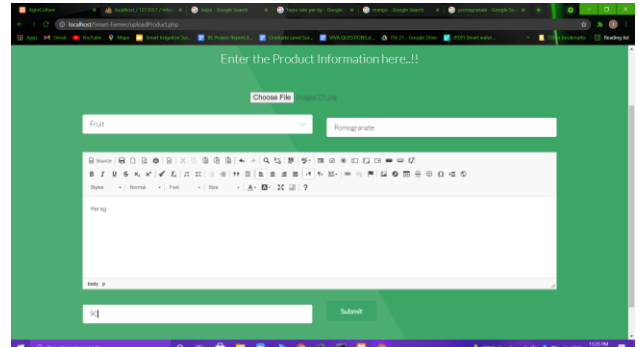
AgriCulture | localhost / 127.0.0.1 / mhm | Bajra - Google Search | bajra rate per kg - Google | mango - Google Search | pomegranate - Google Se

localhost/Smart-Farmer/uploadProduct.php

Apps Gmail YouTube Maps Smart Irrigation Sys... EC Project Report d... Greenado Land Sa... VIVA QUESTION LA... CK-21 - Google Drive (PDF) Smart water... Other bookmarks Reading list

Enter the Product Information here..!!

Choose File images (7).jpg

Fruit

Pomegranate

Source

Styles Normal Font Size

Per kg

body p

90

Submit

11:25 PM